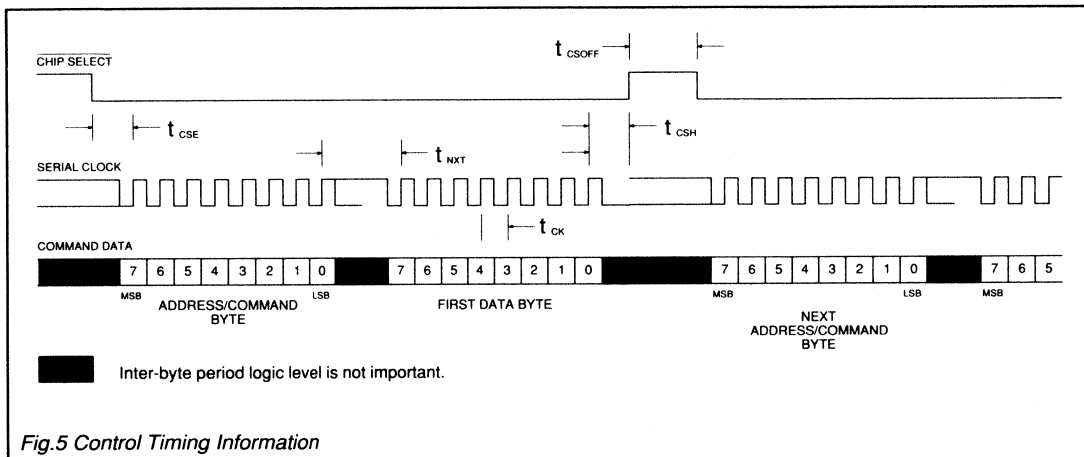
$\overline{\text{CHIP SELECT}}$

$t_{CSOFF}$

$t_{CSE}$

$t_{CSH}$

SERIAL CLOCK

$t_{NXT}$

$t_{CK}$

COMMAND DATA

7 6 5 4 3 2 1 0 7 6 5 4 3 2 1 0 7 6 5 4 3 2 1 0 7 6 5

MSB LSB MSB LSB MSB

ADDRESS/COMMAND BYTE

FIRST DATA BYTE

NEXT ADDRESS/COMMAND BYTE

Inter-byte period logic level is not important.

Fig.5 Control Timing Information